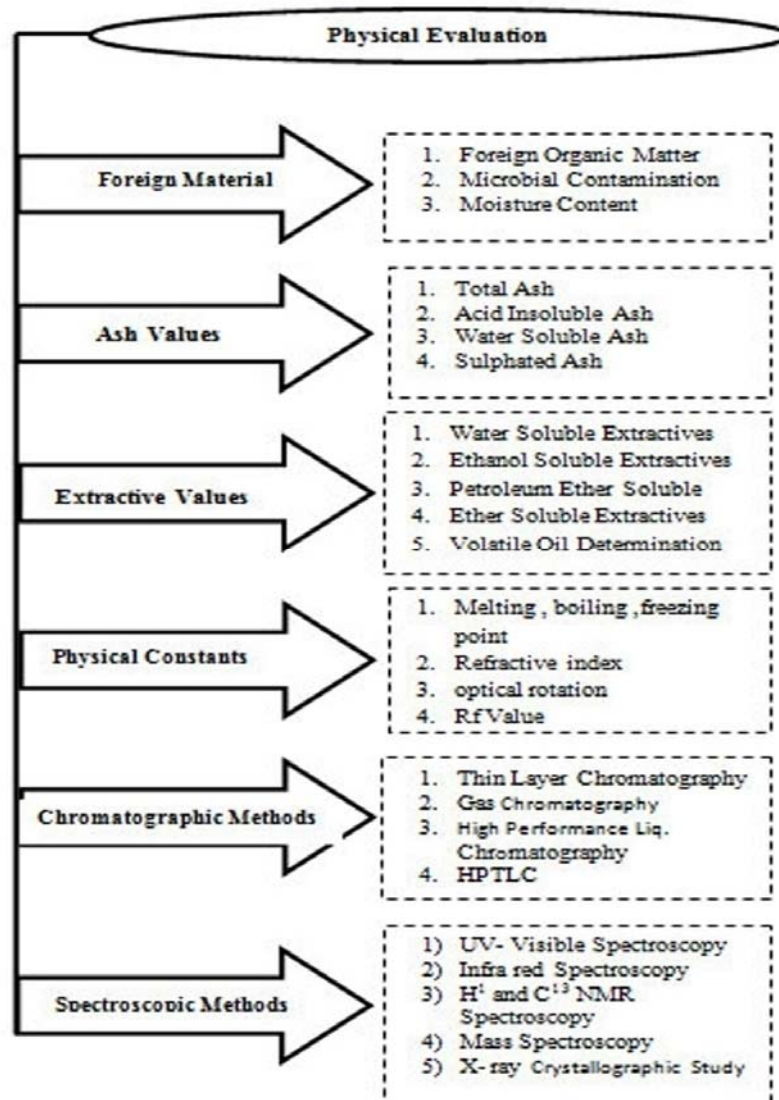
Physical Evaluation

Foreign Material

1. Foreign Organic Matter
2. Microbial Contamination
3. Moisture Content

Ash Values

1. Total Ash
2. Acid Insoluble Ash
3. Water Soluble Ash
4. Sulphated Ash

Extractive Values

1. Water Soluble Extractives
2. Ethanol Soluble Extractives
3. Petroleum Ether Soluble
4. Ether Soluble Extractives
5. Volatile Oil Determination

Physical Constants

1. Melting , boiling ,freezing point
2. Refractive index
3. optical rotation
4. Rf Value

Chromatographic Methods

1. Thin Layer Chromatography
2. Gas Chromatography
3. High Performance Liq. Chromatography
4. HPTLC

Spectroscopic Methods

1) UV- Visible Spectroscopy
2) Infra red Spectroscopy
3) $H^1$ and $C^{13}$ NMR Spectroscopy
4) Mass Spectroscopy
5) X- ray Crystallographic Study